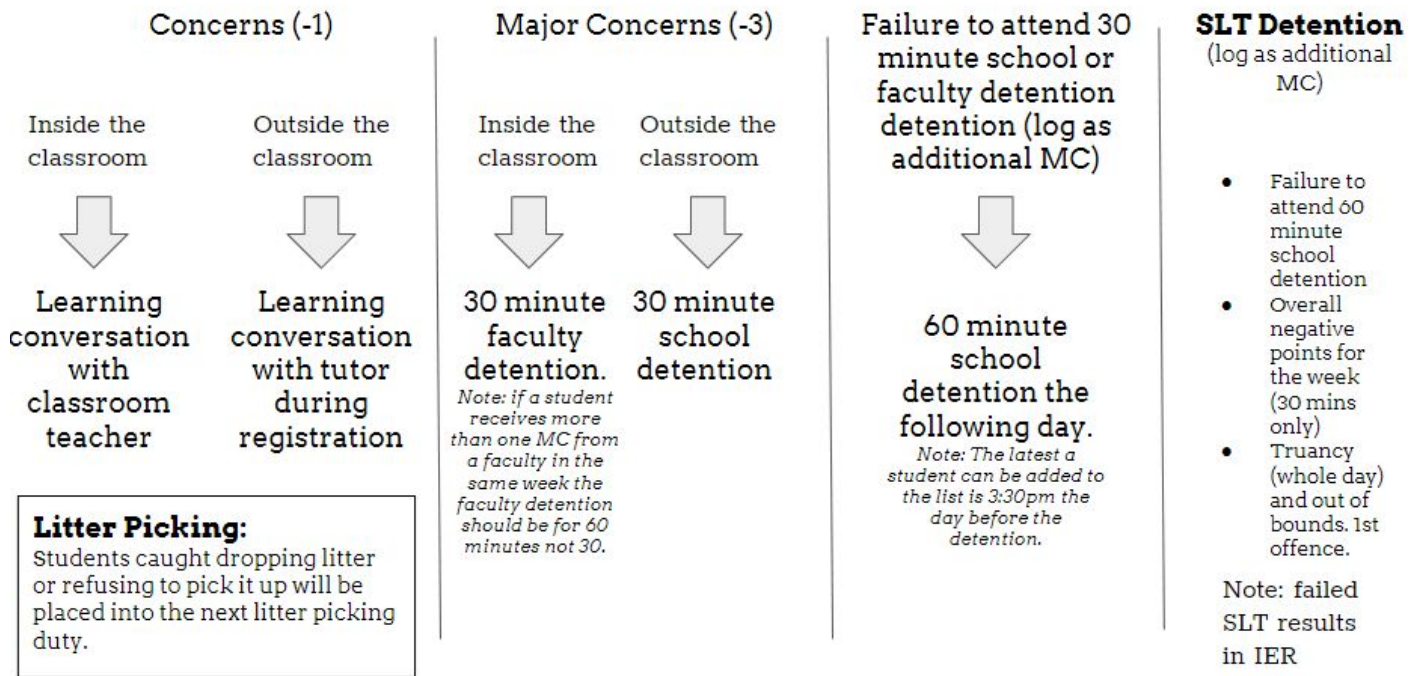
Concerns (-1)

Inside the classroom

Learning conversation with classroom teacher

Outside the classroom

Learning conversation with tutor during registration

**Litter Picking:**
Students caught dropping litter or refusing to pick it up will be placed into the next litter picking duty.

Major Concerns (-3)

Inside the classroom

30 minute faculty detention.
*Note: if a student receives more than one MC from a faculty in the same week the faculty detention should be for 60 minutes not 30.*

Outside the classroom

30 minute school detention

Failure to attend 30 minute school or faculty detention detention (log as additional MC)

60 minute school detention the following day.
*Note: The latest a student can be added to the list is 3:30pm the day before the detention.*

**SLT Detention**
(log as additional MC)

- Failure to attend 60 minute school detention
- Overall negative points for the week (30 mins only)
- Truancy (whole day) and out of bounds. 1st offence.

Note: failed SLT results in IER